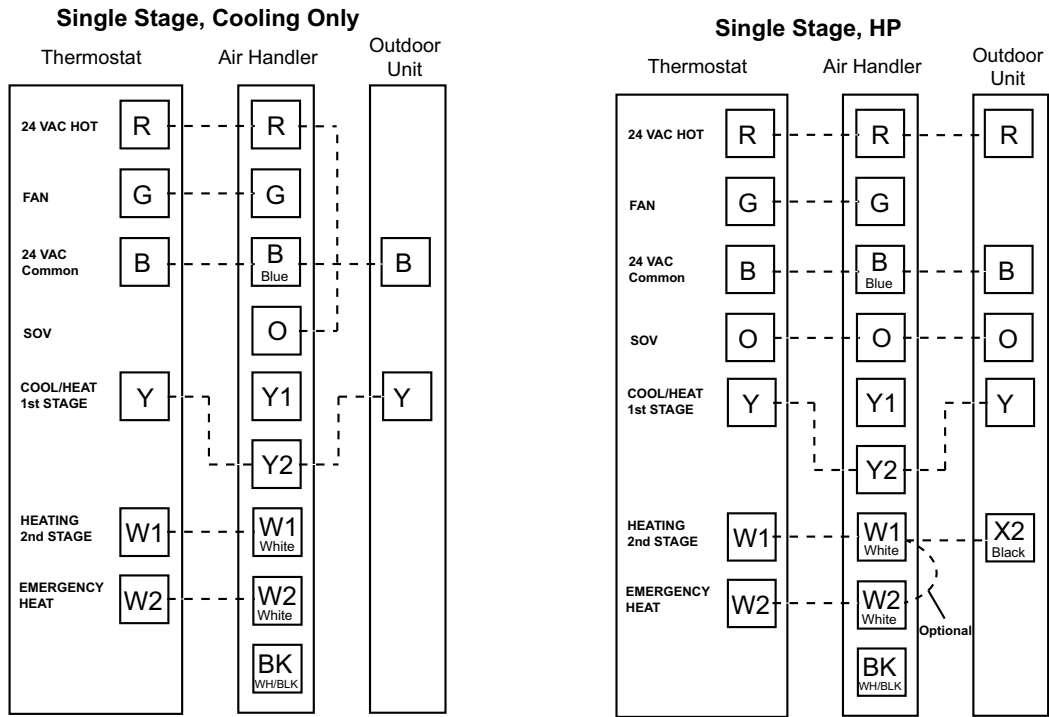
Single Stage, Cooling Only

Thermostat
Air Handler
Outdoor Unit

24 VAC HOT
R
R

FAN
G
G

24 VAC Common
B
B Blue
B

SOV
O

COOL/HEAT 1st STAGE
Y
Y1
Y
Y2

HEATING 2nd STAGE
W1
W1 White

EMERGENCY HEAT
W2
W2 White

BK WH/BLK

Single Stage, HP

Thermostat
Air Handler
Outdoor Unit

24 VAC HOT
R
R
R

FAN
G
G

24 VAC Common
B
B Blue
B

SOV
O
O
O

COOL/HEAT 1st STAGE
Y
Y1
Y
Y2

HEATING 2nd STAGE
W1
W1 White
X2 Black

EMERGENCY HEAT
W2
W2 White
Optional

BK WH/BLK